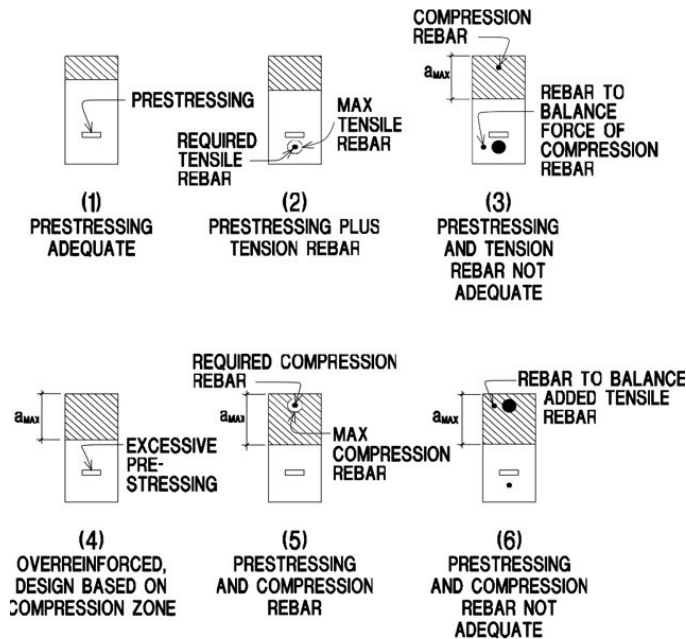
PRESTRESSING

(1)
PRESTRESSING ADEQUATE

MAX TENSILE REBAR

REQUIRED TENSILE REBAR

(2)
PRESTRESSING PLUS TENSION REBAR

COMPRESSION REBAR

$a_{MAX}$

REBAR TO BALANCE FORCE OF COMPRESSION REBAR

(3)
PRESTRESSING AND TENSION REBAR NOT ADEQUATE

$a_{MAX}$

EXCESSIVE PRESTRESSING

(4)
OVERREINFORCED, DESIGN BASED ON COMPRESSION ZONE

REQUIRED COMPRESSION REBAR

$a_{MAX}$

MAX COMPRESSION REBAR

(5)
PRESTRESSING AND COMPRESSION REBAR

$a_{MAX}$

REBAR TO BALANCE ADDED TENSILE REBAR

(6)
PRESTRESSING AND COMPRESSION REBAR NOT ADEQUATE